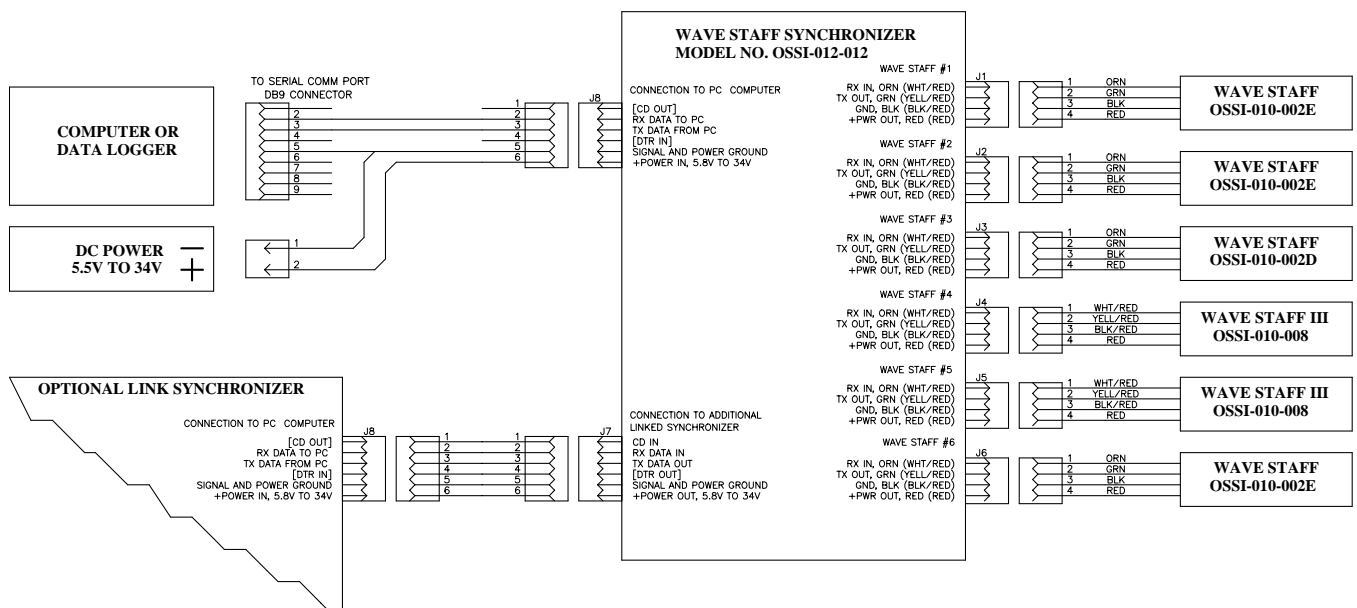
COMPUTER OR DATA LOGGER

TO SERIAL COMM PORT
DB9 CONNECTOR

2
3
4
5
6
7
8
9

DC POWER
5.5V TO 34V

—
+

1
2

1
2
3
4
5
6

J8

WAVE STAFF SYNCHRONIZER
MODEL NO. OSSI-012-012

CONNECTION TO PC COMPUTER
[CD OUT]
RX DATA TO PC
TX DATA FROM PC
[DTR IN]
SIGNAL AND POWER GROUND
+POWER IN, 5.8V TO 34V

WAVE STAFF #1
J1
RX IN, ORN (WHT/RED)
TX OUT, GRN (YELL/RED)
GND, BLK (BLK/RED)
+PWR OUT, RED (RED)

1 ORN
2 GRN
3 BLK
4 RED

WAVE STAFF
OSSI-010-002E

WAVE STAFF #2
J2
RX IN, ORN (WHT/RED)
TX OUT, GRN (YELL/RED)
GND, BLK (BLK/RED)
+PWR OUT, RED (RED)

1 ORN
2 GRN
3 BLK
4 RED

WAVE STAFF
OSSI-010-002E

WAVE STAFF #3
J3
RX IN, ORN (WHT/RED)
TX OUT, GRN (YELL/RED)
GND, BLK (BLK/RED)
+PWR OUT, RED (RED)

1 ORN
2 GRN
3 BLK
4 RED

WAVE STAFF
OSSI-010-002D

WAVE STAFF #4
J4
RX IN, ORN (WHT/RED)
TX OUT, GRN (YELL/RED)
GND, BLK (BLK/RED)
+PWR OUT, RED (RED)

1 WHT/RED
2 YELL/RED
3 BLK/RED
4 RED

WAVE STAFF III
OSSI-010-008

WAVE STAFF #5
J5
RX IN, ORN (WHT/RED)
TX OUT, GRN (YELL/RED)
GND, BLK (BLK/RED)
+PWR OUT, RED (RED)

1 WHT/RED
2 YELL/RED
3 BLK/RED
4 RED

WAVE STAFF III
OSSI-010-008

WAVE STAFF #6
J6
RX IN, ORN (WHT/RED)
TX OUT, GRN (YELL/RED)
GND, BLK (BLK/RED)
+PWR OUT, RED (RED)

1 ORN
2 GRN
3 BLK
4 RED

WAVE STAFF
OSSI-010-002E

OPTIONAL LINK SYNCHRONIZER

CONNECTION TO PC COMPUTER
[CD OUT]
RX DATA TO PC
TX DATA FROM PC
[DTR IN]
SIGNAL AND POWER GROUND
+POWER IN, 5.8V TO 34V

J8

1
2
3
4
5
6

1
2
3
4
5
6

J7

CONNECTION TO ADDITIONAL LINKED SYNCHRONIZER
CD IN
RX DATA IN
TX DATA OUT
[DTR OUT]
SIGNAL AND POWER GROUND
+POWER OUT, 5.8V TO 34V